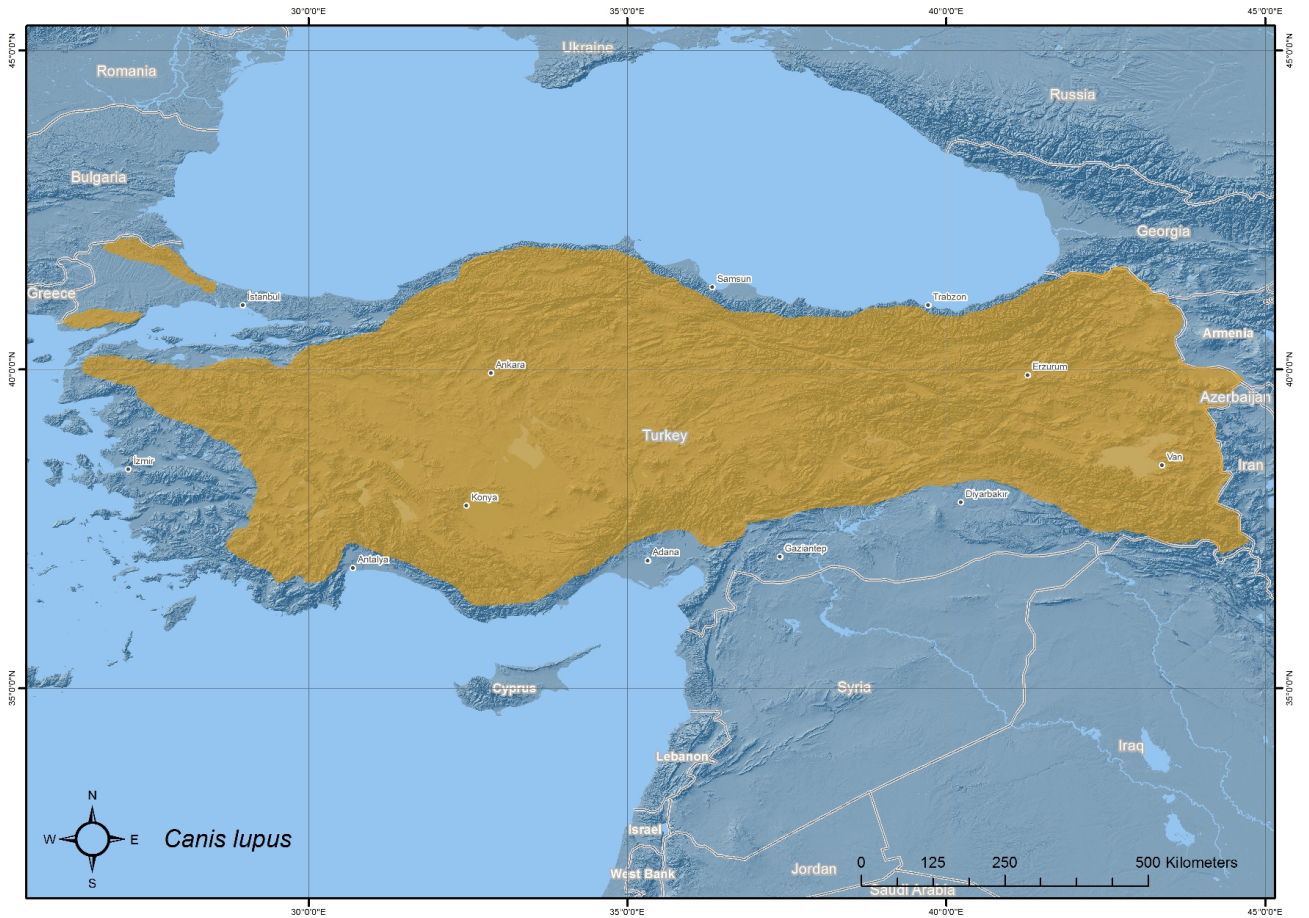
30°0'0"E
35°0'0"E
40°0'0"E
45°0'0"E
45°0'0"N
40°0'0"N
35°0'0"N
45°0'0"N
40°0'0"N
35°0'0"N
30°0'0"E
35°0'0"E
40°0'0"E
45°0'0"E

Ukraine
Romania
Russia
Bulgaria
Georgia
Samsun
Trabzon
Istanbul
Greece
Armenia
Ankara
Erzurum
Azerbaijan
Turkey
Izmir
Van
Iran
Konya
Diyarbakır
Gaziantep
Adana
Antalya
Cyprus
Syria
Iraq
Lebanon
Israel
Jordan
West Bank
Saudi Arabia

N
W
E
S
Canis lupus

0 125 250 500 Kilometers